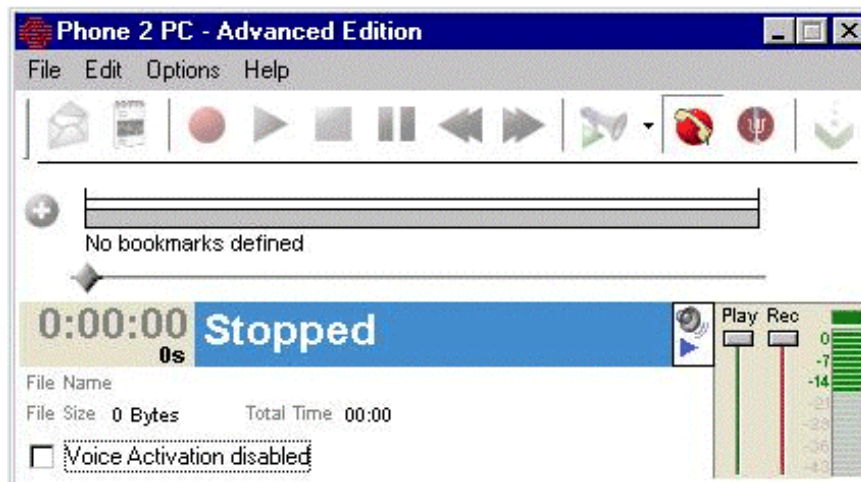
Phone 2 PC - Advanced Edition

File Edit Options Help

No bookmarks defined

0:00:00
0s
Stopped

Play Rec
0
-7
-14
-21
-28
-36
-43

File Name
File Size 0 Bytes Total Time 00:00

Voice Activation disabled